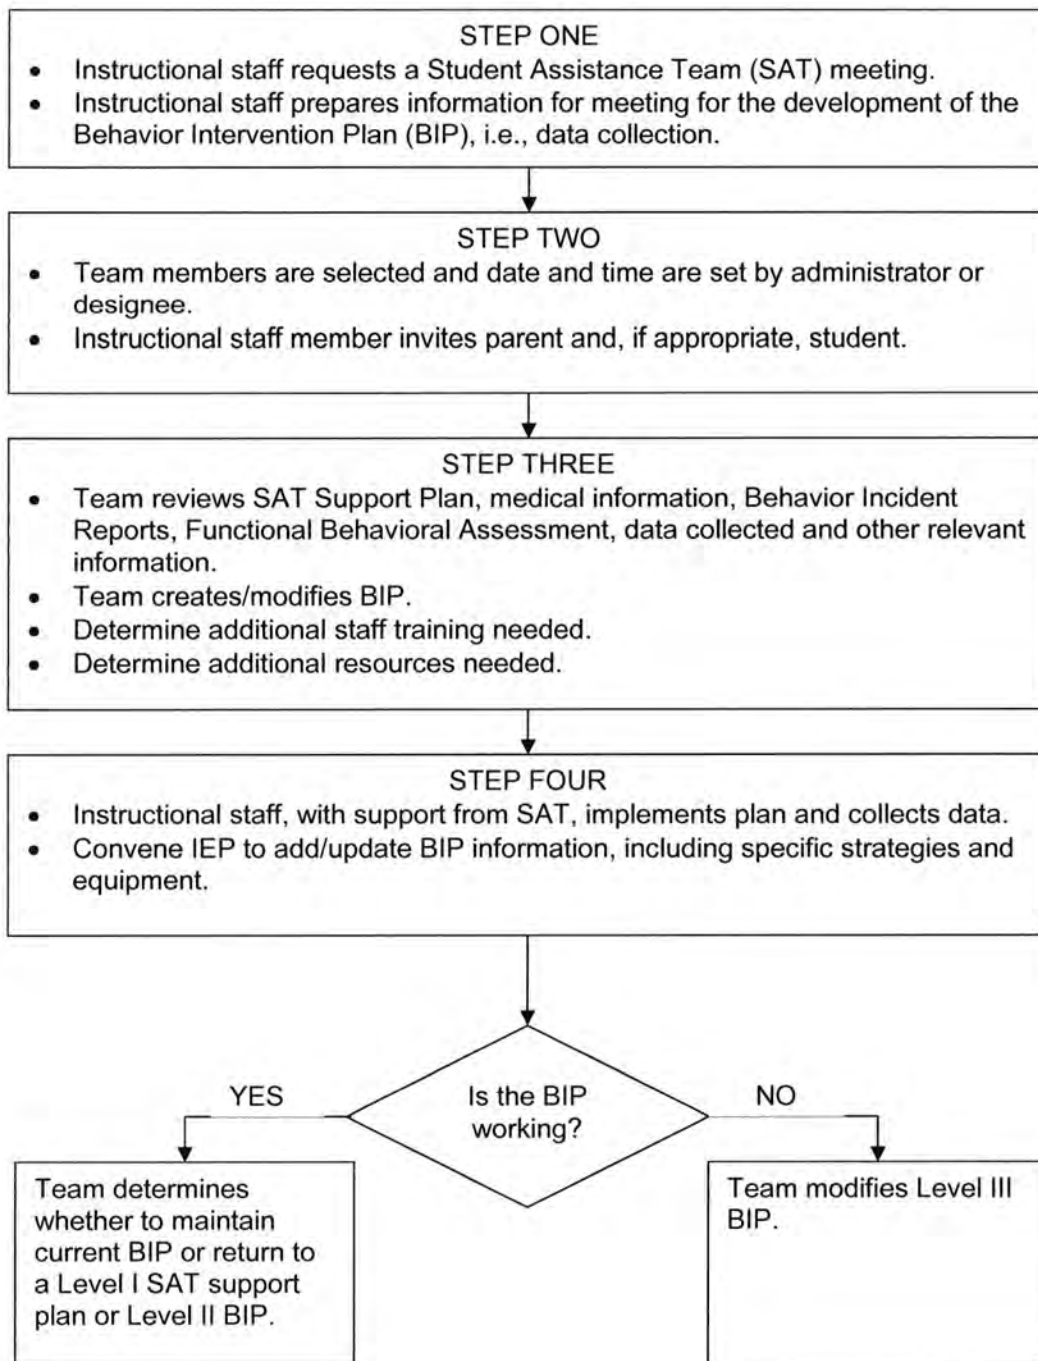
STEP ONE

- Instructional staff requests a Student Assistance Team (SAT) meeting.
- Instructional staff prepares information for meeting for the development of the Behavior Intervention Plan (BIP), i.e., data collection.

STEP TWO

- Team members are selected and date and time are set by administrator or designee.
- Instructional staff member invites parent and, if appropriate, student.

STEP THREE

- Team reviews SAT Support Plan, medical information, Behavior Incident Reports, Functional Behavioral Assessment, data collected and other relevant information.
- Team creates/modifies BIP.
- Determine additional staff training needed.
- Determine additional resources needed.

STEP FOUR

- Instructional staff, with support from SAT, implements plan and collects data.
- Convene IEP to add/update BIP information, including specific strategies and equipment.

YES

Is the BIP working?

NO

Team determines whether to maintain current BIP or return to a Level I SAT support plan or Level II BIP.

Team modifies Level III BIP.